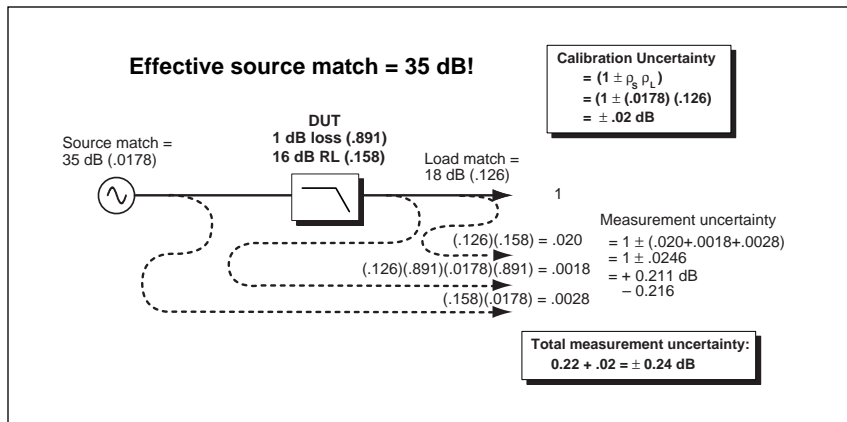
Effective source match = 35 dB!

Calibration Uncertainty
$= (1 \pm \rho_S \rho_L)$
$= (1 \pm (.0178)(.126)$
$= \pm .02$ dB

DUT
1 dB loss (.891)
16 dB RL (.158)

Source match =
35 dB (.0178)

Load match =
18 dB (.126)

1

Measurement uncertainty
$= 1 \pm (.020+.0018+.0028)$
$= 1 \pm .0246$
$= +0.211$ dB
$-0.216$

(.126)(.158) = .020

(.126)(.891)(.0178)(.891) = .0018

(.158)(.0178) = .0028

Total measurement uncertainty:
$0.22 + .02 = \pm 0.24$ dB